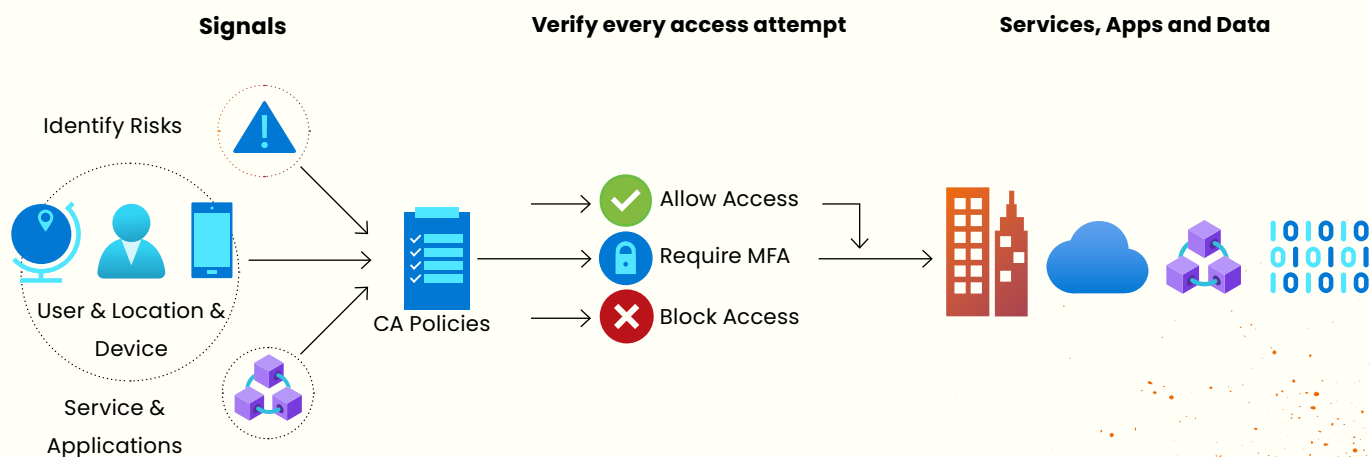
Signals

Verify every access attempt

Services, Apps and Data

Identify Risks

User & Location & Device

Service & Applications

CA Policies

Allow Access

Require MFA

Block Access

101010
010101
101010